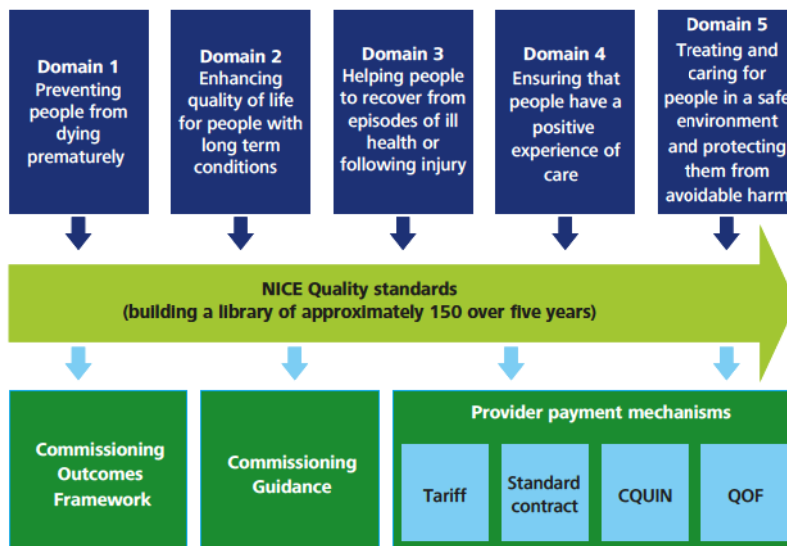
Domain 1
Preventing people from dying prematurely

Domain 2
Enhancing quality of life for people with long term conditions

Domain 3
Helping people to recover from episodes of ill health or following injury

Domain 4
Ensuring that people have a positive experience of care

Domain 5
Treating and caring for people in a safe environment and protecting them from avoidable harm

NICE Quality standards
(building a library of approximately 150 over five years)

Commissioning Outcomes Framework

Commissioning Guidance

Provider payment mechanisms

Tariff

Standard contract

CQUIN

QOF